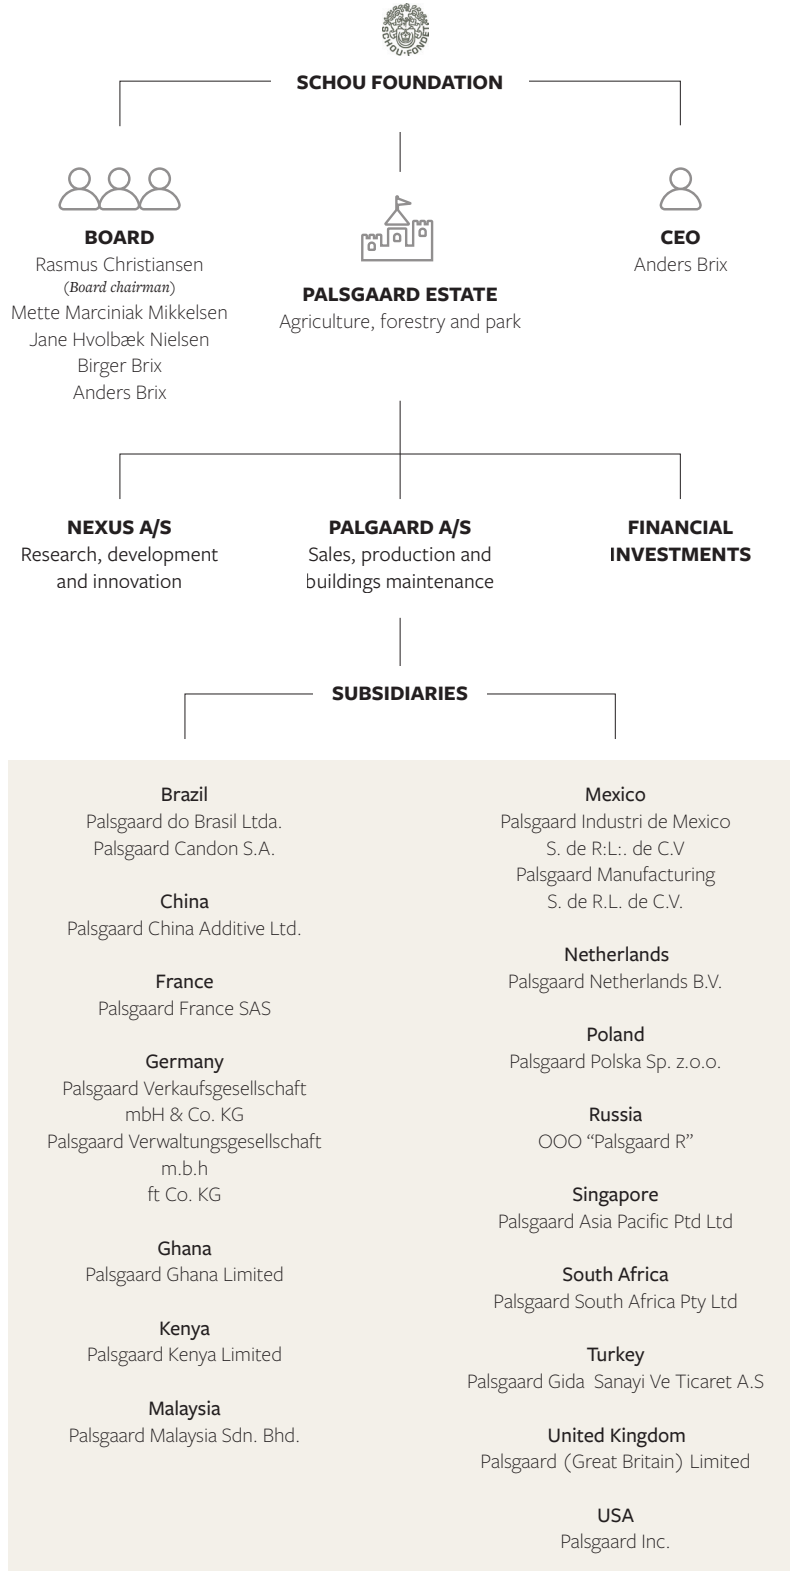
SCHOU-FONDET

SCHOU FOUNDATION

BOARD
Rasmus Christiansen (Board chairman)
Mette Marciniak Mikkelsen
Jane Hvolbæk Nielsen
Birger Brix
Anders Brix

PALSGAARD ESTATE
Agriculture, forestry and park

CEO
Anders Brix

NEXUS A/S
Research, development and innovation

PALGAARD A/S
Sales, production and buildings maintenance

FINANCIAL INVESTMENTS

SUBSIDIARIES

Brazil
Palsgaard do Brasil Ltda.
Palsgaard Candon S.A.

China
Palsgaard China Additive Ltd.

France
Palsgaard France SAS

Germany
Palsgaard Verkaufsgesellschaft mbH & Co. KG
Palsgaard Verwaltungsgesellschaft m.b.h
ft Co. KG

Ghana
Palsgaard Ghana Limited

Kenya
Palsgaard Kenya Limited

Malaysia
Palsgaard Malaysia Sdn. Bhd.

Mexico
Palsgaard Industri de Mexico S. de R:L:. de C.V
Palsgaard Manufacturing S. de R.L. de C.V.

Netherlands
Palsgaard Netherlands B.V.

Poland
Palsgaard Polska Sp. z.o.o.

Russia
OOO "Palsgaard R"

Singapore
Palsgaard Asia Pacific Ptd Ltd

South Africa
Palsgaard South Africa Pty Ltd

Turkey
Palsgaard Gida Sanayi Ve Ticaret A.S

United Kingdom
Palsgaard (Great Britain) Limited

USA
Palsgaard Inc.